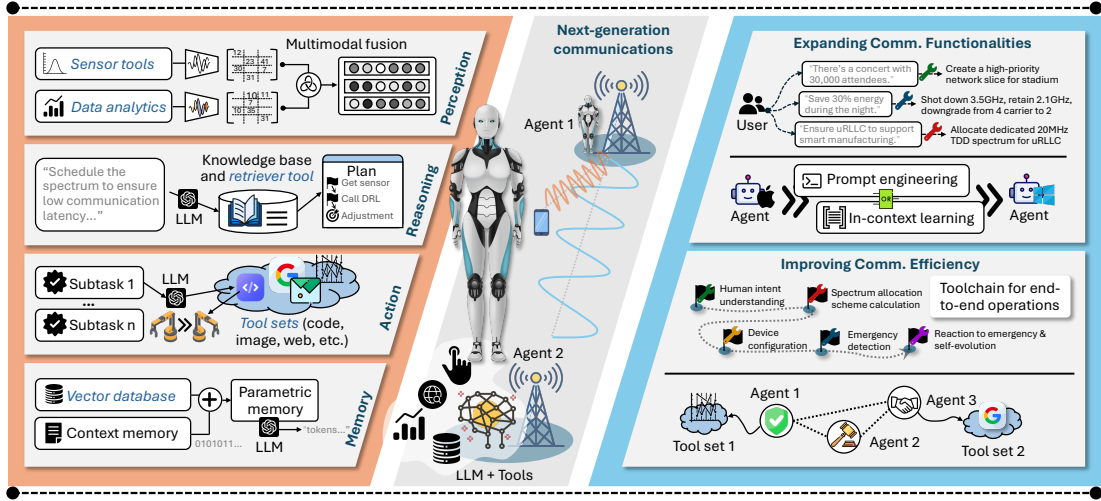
Sensor tools

Data analytics

Multimodal fusion

12 | 23 | 41
20 | 7
31

10 | 11
7
15 | 35
31

Perception

"Schedule the spectrum to ensure low communication latency..."

LLM

Knowledge base and retriever tool

Plan
Get sensor
Call DRL
Adjustment

Reasoning

Subtask 1
...
Subtask n

LLM

Tool sets (code, image, web, etc.)

Action

Vector database

Context memory

0101011...

Parametric memory

"tokens..."

LLM

Memory

Next-generation communications

Agent 1

Agent 2

LLM + Tools

Expanding Comm. Functionalities

User

"There's a concert with 30,000 attendees."

Create a high-priority network slice for stadium

"Save 30% energy during the night."

Shot down 3.5GHz, retain 2.1GHz, downgrade from 4 carrier to 2

"Ensure uRLLC to support smart manufacturing."

Allocate dedicated 20MHz TDD spectrum for uRLLC

Agent

Prompt engineering

OR

In-context learning

Agent

Improving Comm. Efficiency

Human intent understanding

Spectrum allocation scheme calculation

Toolchain for end-to-end operations

Device configuration

Emergency detection

Reaction to emergency & self-evolution

Agent 1

Agent 3

Tool set 1

Agent 2

Tool set 2